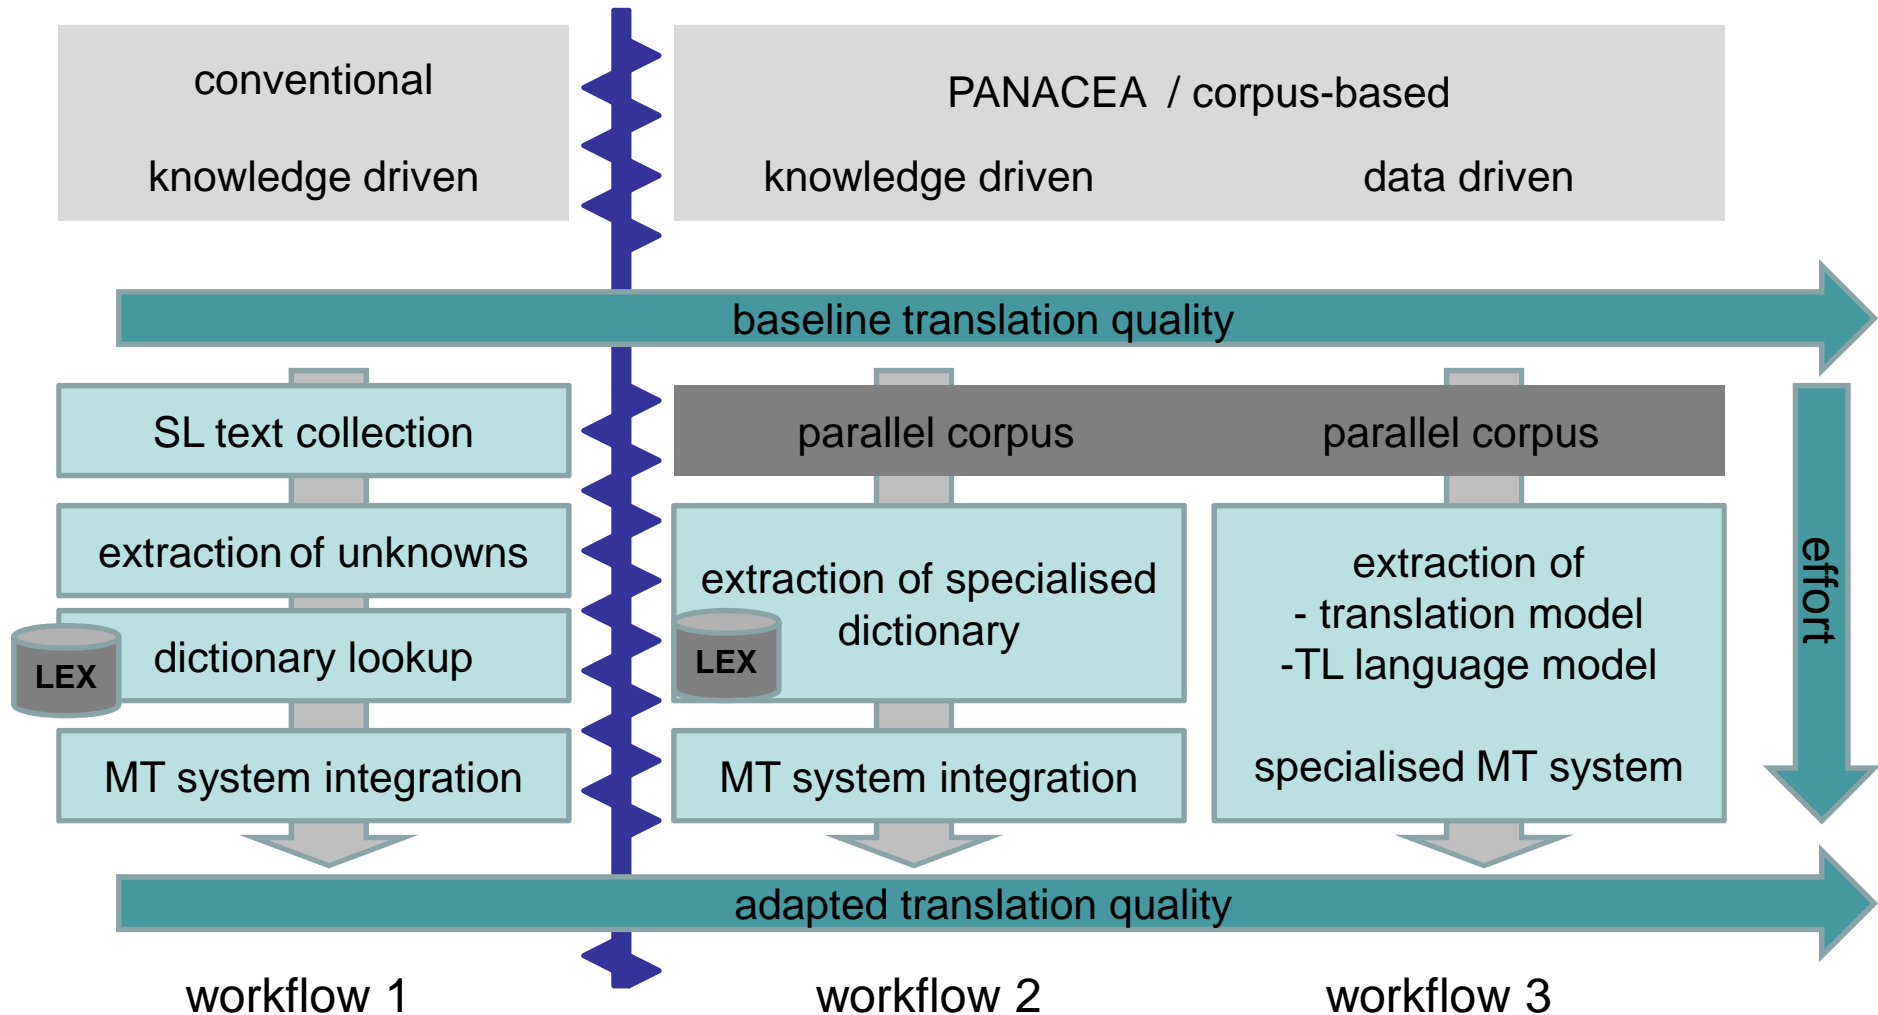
conventional

knowledge driven

PANACEA / corpus-based

knowledge driven

data driven

baseline translation quality

SL text collection

extraction of unknowns

LEX

dictionary lookup

MT system integration

parallel corpus

extraction of specialised dictionary

LEX

MT system integration

parallel corpus

extraction of
- translation model
-TL language model

specialised MT system

effort

adapted translation quality

workflow 1

workflow 2

workflow 3